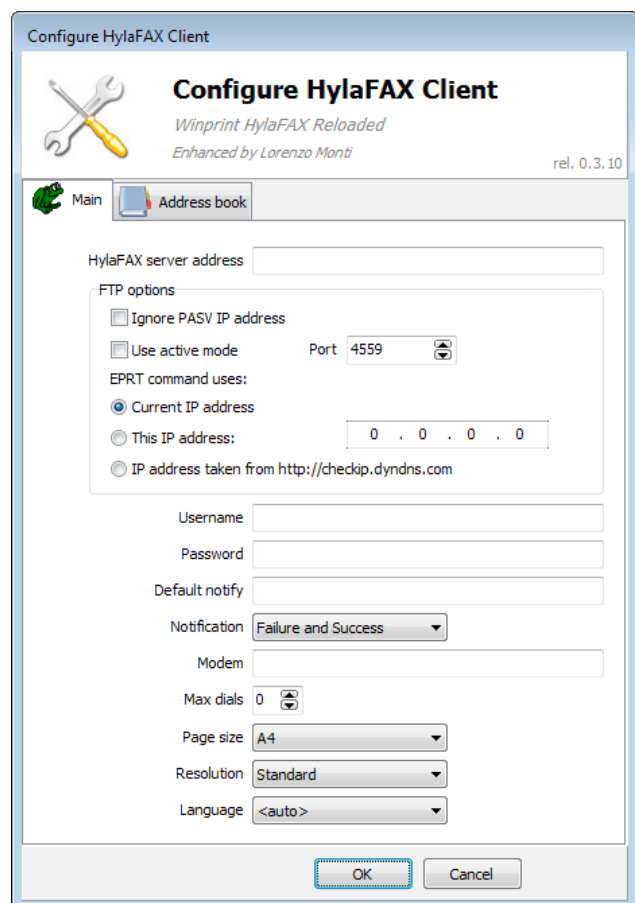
Configure HylaFAX Client

Configure HylaFAX Client
Winprint HylaFAX Reloaded
Enhanced by Lorenzo Monti
rel. 0.3.10

Main
Address book

HylaFAX server address
FTP options
Ignore PASV IP address
Use active mode
Port 4559
EPRT command uses:
Current IP address
This IP address: 0 . 0 . 0 . 0
IP address taken from http://checkip.dyndns.com

Username
Password
Default notify
Notification Failure and Success
Modem
Max dials 0
Page size A4
Resolution Standard
Language <auto>

OK
Cancel